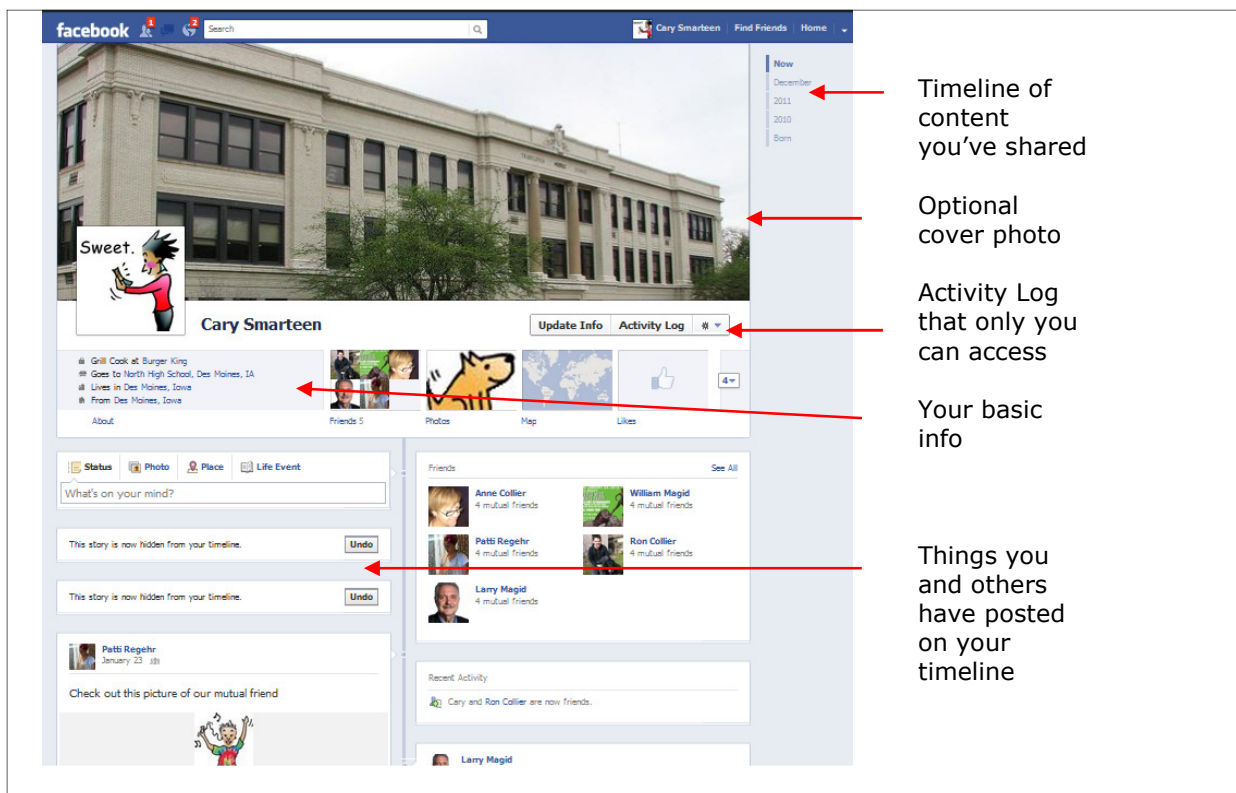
facebook 1 2 Search

Cary Smarteen Find Friends Home

Now
December
2011
2010
Born

Sweet.

Cary Smarteen

Update Info Activity Log

Grill Cook at Burger King
Goes to North High School, Des Moines, IA
Lives in Des Moines, Iowa
From Des Moines, Iowa

About Friends 5 Photos Map Likes 4

Status Photo Place Life Event

What's on your mind?

This story is now hidden from your timeline. Undo

This story is now hidden from your timeline. Undo

Patti Regehr
January 23

Check out this picture of our mutual friend

Friends See All

Anne Collier
4 mutual friends

William Magid
4 mutual friends

Patti Regehr
4 mutual friends

Ron Collier
4 mutual friends

Larry Magid
4 mutual friends

Recent Activity

Cary and Ron Collier are now friends.

Larry Magid

Timeline of content you've shared

Optional cover photo

Activity Log that only you can access

Your basic info

Things you and others have posted on your timeline